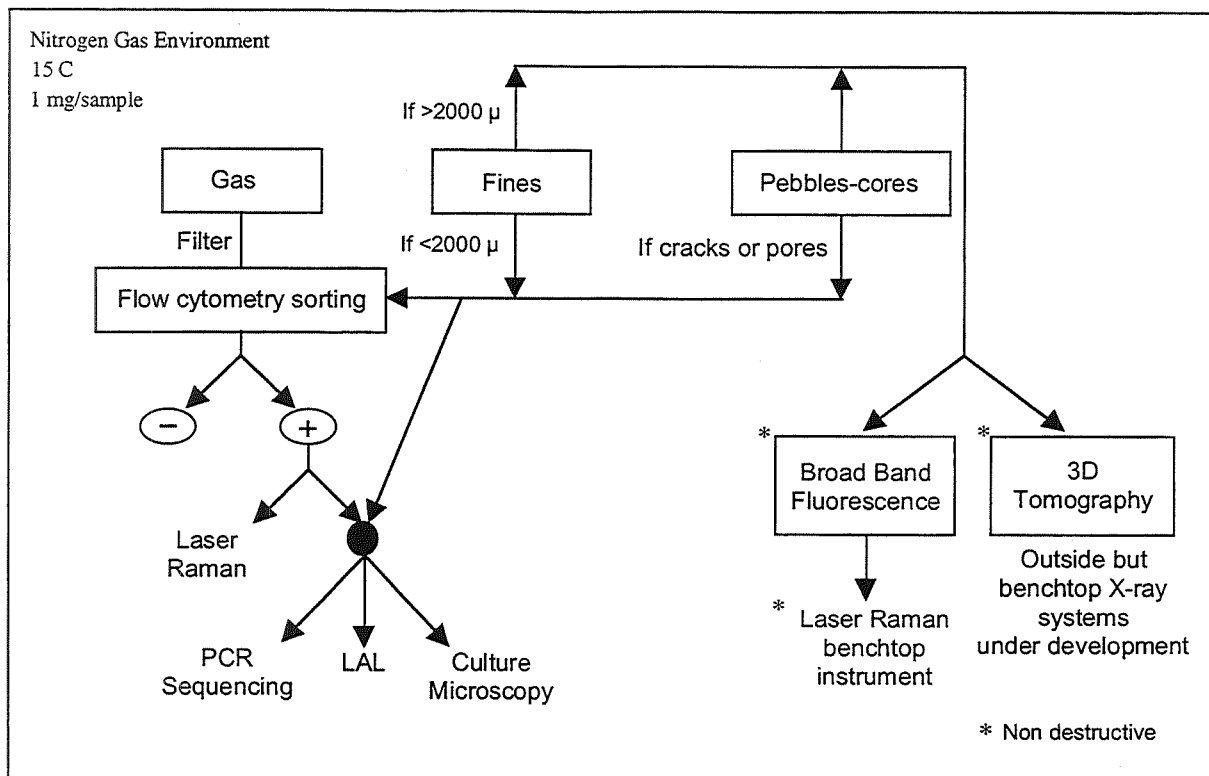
Nitrogen Gas Environment
15 C
1 mg/sample

Gas

Filter

Flow cytometry sorting

If >2000 µ

Fines

If <2000 µ

Pebbles-cores

If cracks or pores

−

+

Laser Raman

PCR Sequencing

LAL

Culture Microscopy

* Broad Band Fluorescence

* Laser Raman benchtop instrument

* 3D Tomography

Outside but benchtop X-ray systems under development

* Non destructive